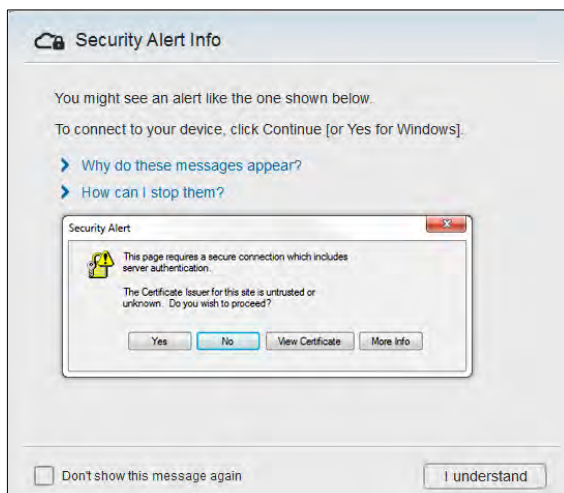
Security Alert Info

You might see an alert like the one shown below.

To connect to your device, click Continue [or Yes for Windows].

Why do these messages appear?

How can I stop them?

Security Alert

This page requires a secure connection which includes server authentication.

The Certificate Issuer for this site is untrusted or unknown. Do you wish to proceed?

Yes | No | View Certificate | More Info

Don't show this message again

I understand